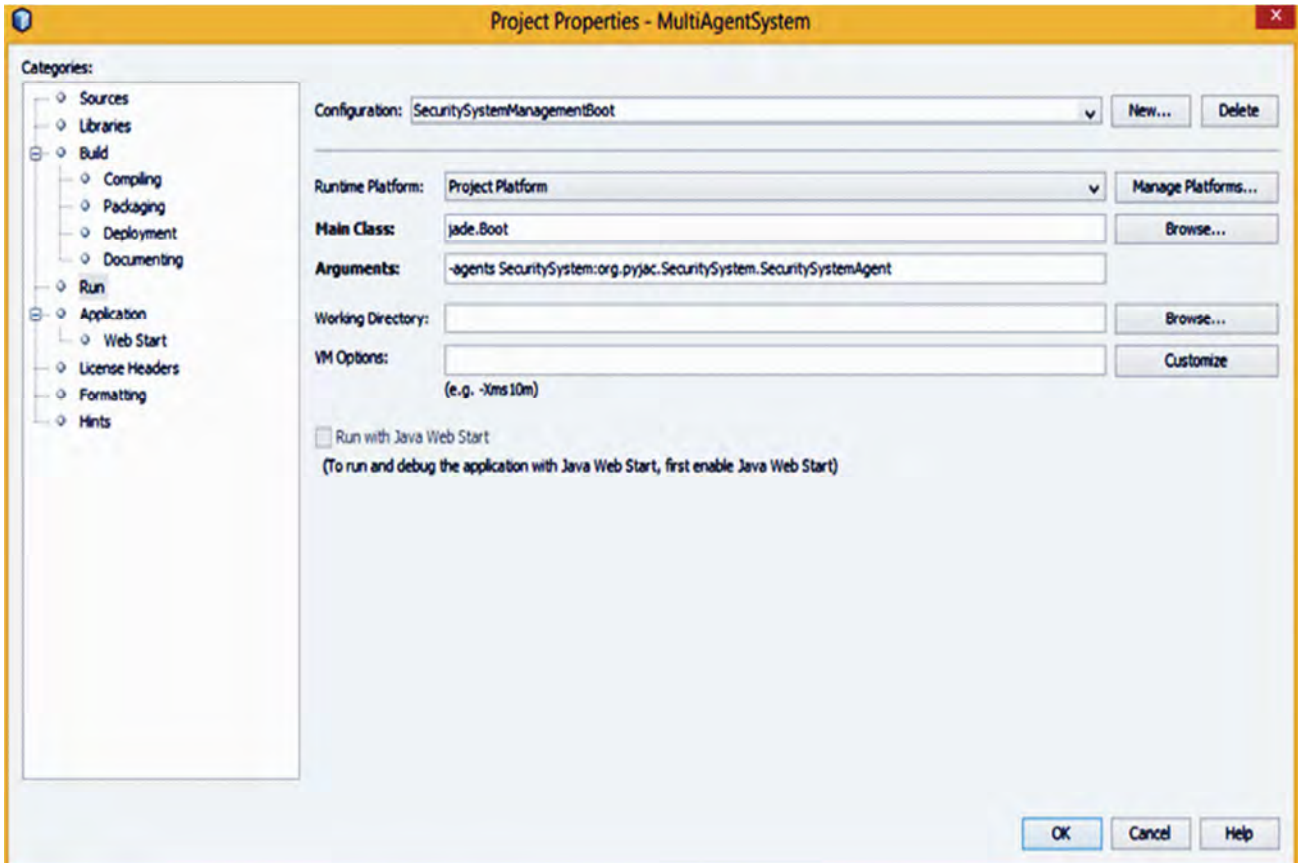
Project Properties - MultiAgentSystem

Categories:
Sources
Libraries
Build
Compiling
Packaging
Deployment
Documenting
Run
Application
Web Start
License Headers
Formatting
Hints

Configuration: SecuritySystemManagementBoot
New...
Delete

Runtime Platform: Project Platform
Manage Platforms...
Main Class: jade.Boot
Browse...
Arguments: -agents SecuritySystem:org.pyjac.SecuritySystem.SecuritySystemAgent
Working Directory:
Browse...
VM Options:
Customize
(e.g. -Xms10m)

Run with Java Web Start
(To run and debug the application with Java Web Start, first enable Java Web Start)

OK
Cancel
Help